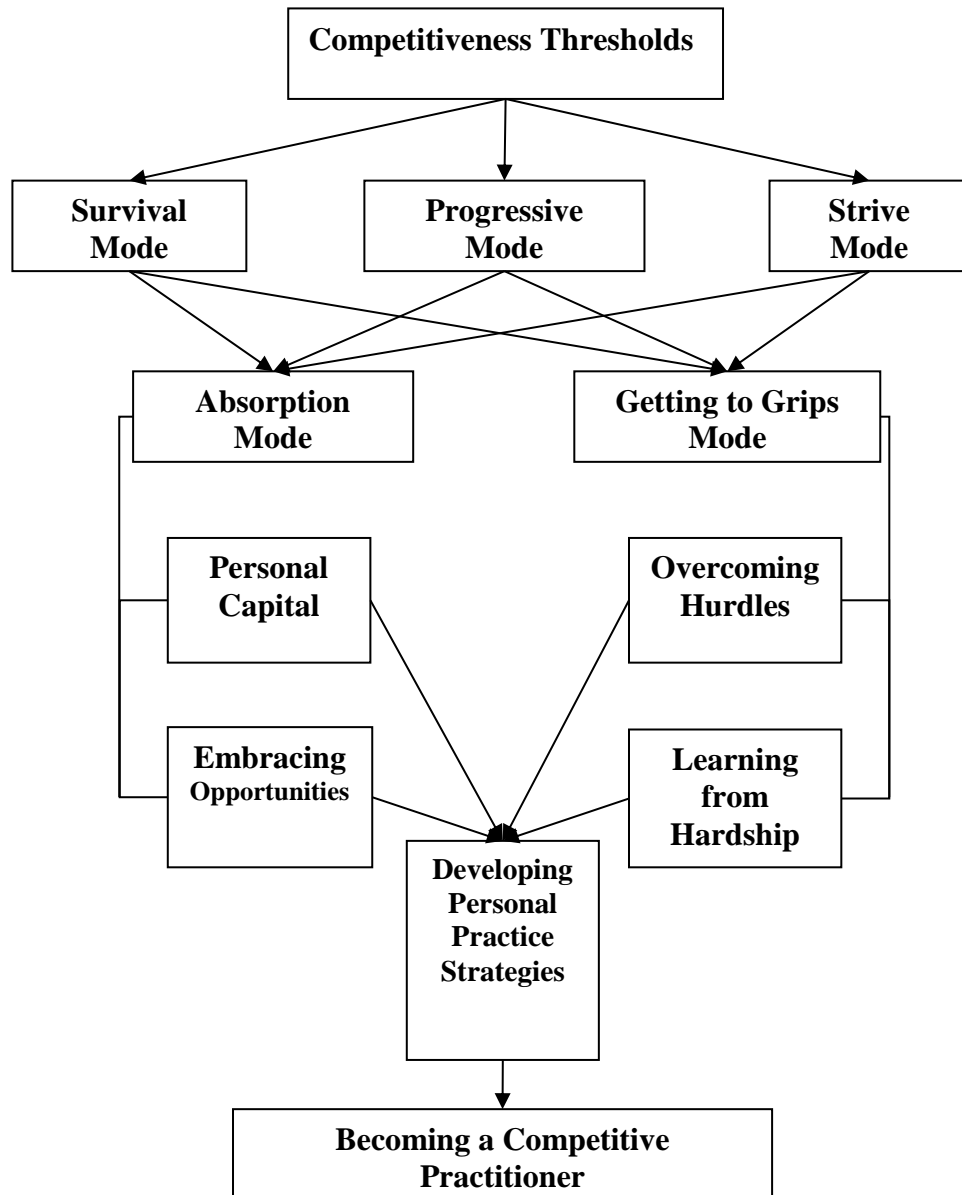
Competitiveness Thresholds

Survival Mode

Progressive Mode

Strive Mode

Absorption Mode

Getting to Grips Mode

Personal Capital

Overcoming Hurdles

Embracing Opportunities

Learning from Hardship

Developing Personal Practice Strategies

Becoming a Competitive Practitioner